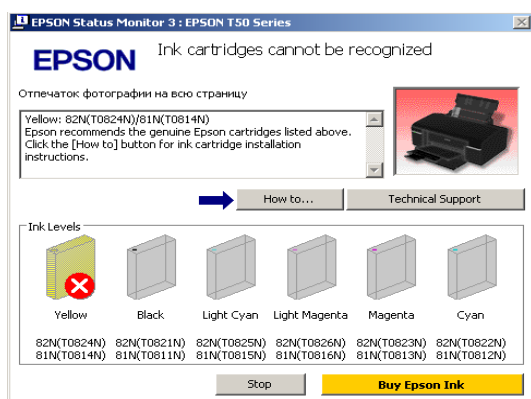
EPSON Status Monitor 3 : EPSON T50 Series

EPSON

Ink cartridges cannot be recognized

Отпечаток фотографии на всю страницу

Yellow: 82N(T0824N)/81N(T0814N)
Epson recommends the genuine Epson cartridges listed above. Click the [How to] button for ink cartridge installation instructions.

How to...

Technical Support

Ink Levels

| Yellow | Black | Light Cyan | Light Magenta | Magenta | Cyan |
|---|---|---|---|---|---|
| 82N(T0824N) 81N(T0814N) | 82N(T0821N) 81N(T0811N) | 82N(T0825N) 81N(T0815N) | 82N(T0826N) 81N(T0816N) | 82N(T0823N) 81N(T0813N) | 82N(T0822N) 81N(T0812N) |

Stop

Buy Epson Ink